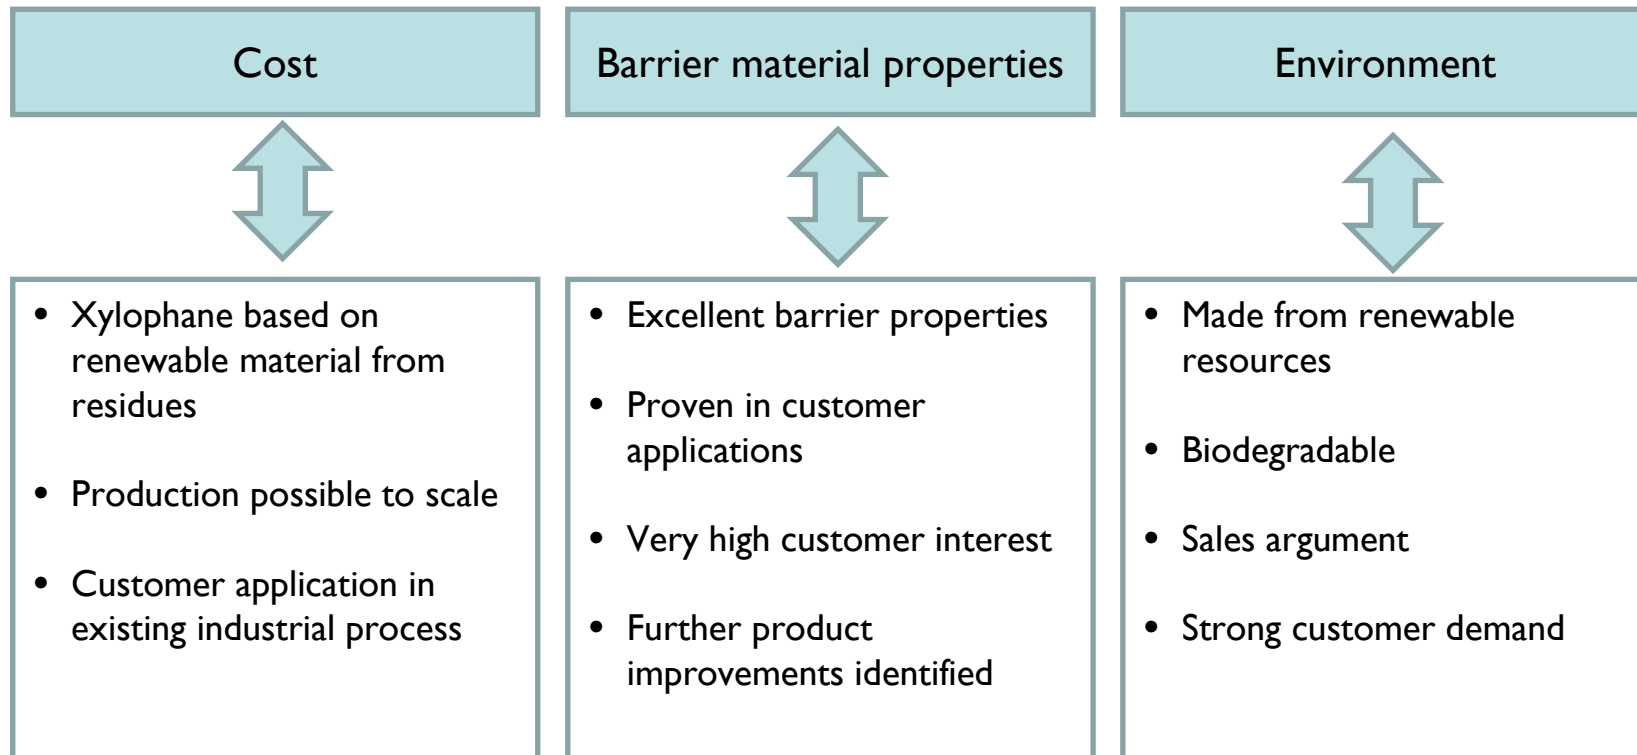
Cost

Barrier material properties

Environment

- Xylophane based on renewable material from residues
- Production possible to scale
- Customer application in existing industrial process

- Excellent barrier properties
- Proven in customer applications
- Very high customer interest
- Further product improvements identified

- Made from renewable resources
- Biodegradable
- Sales argument
- Strong customer demand